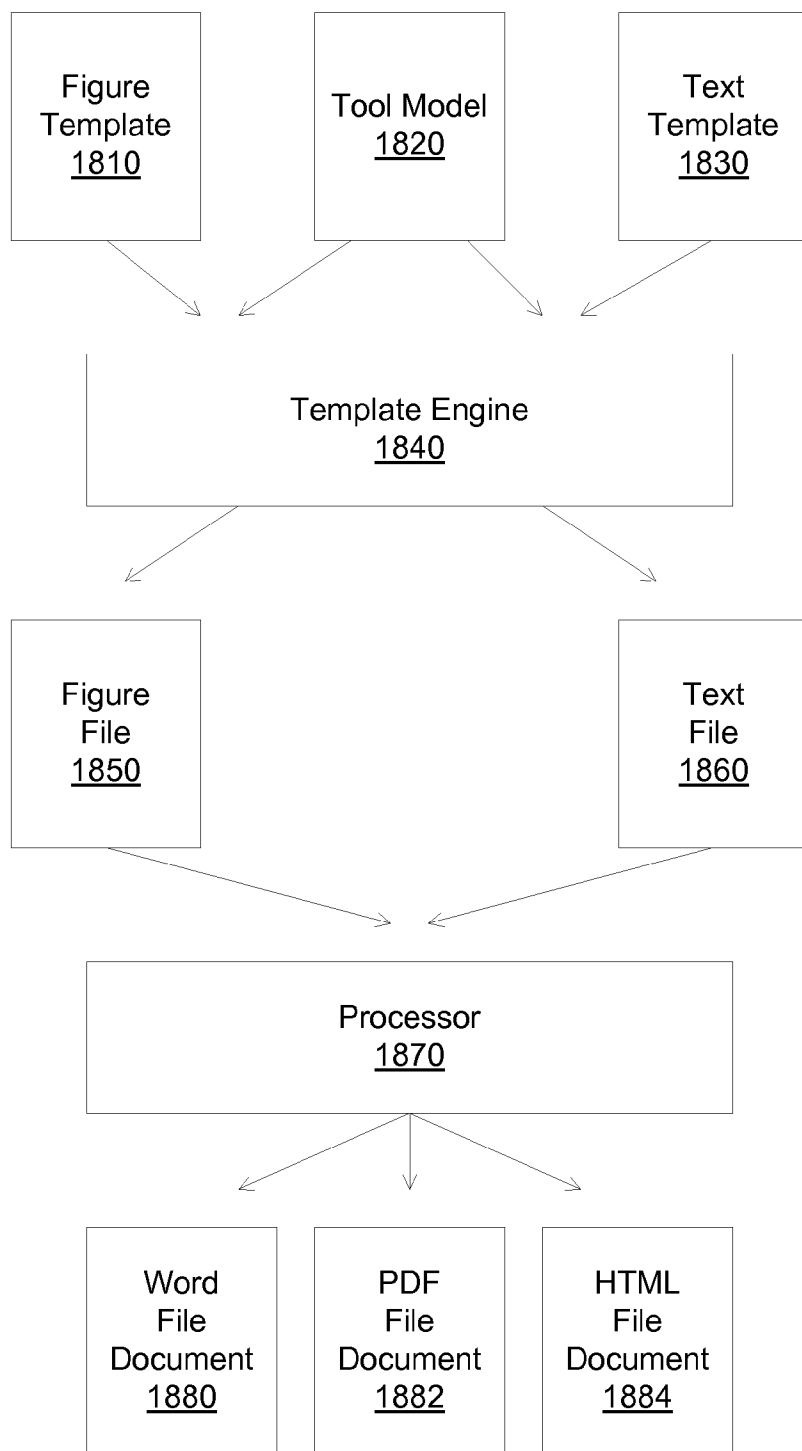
Figure Template
1810

Tool Model
1820

Text Template
1830

Template Engine
1840

Figure File
1850

Text File
1860

Processor
1870

Word File Document
1880

PDF File Document
1882

HTML File Document
1884